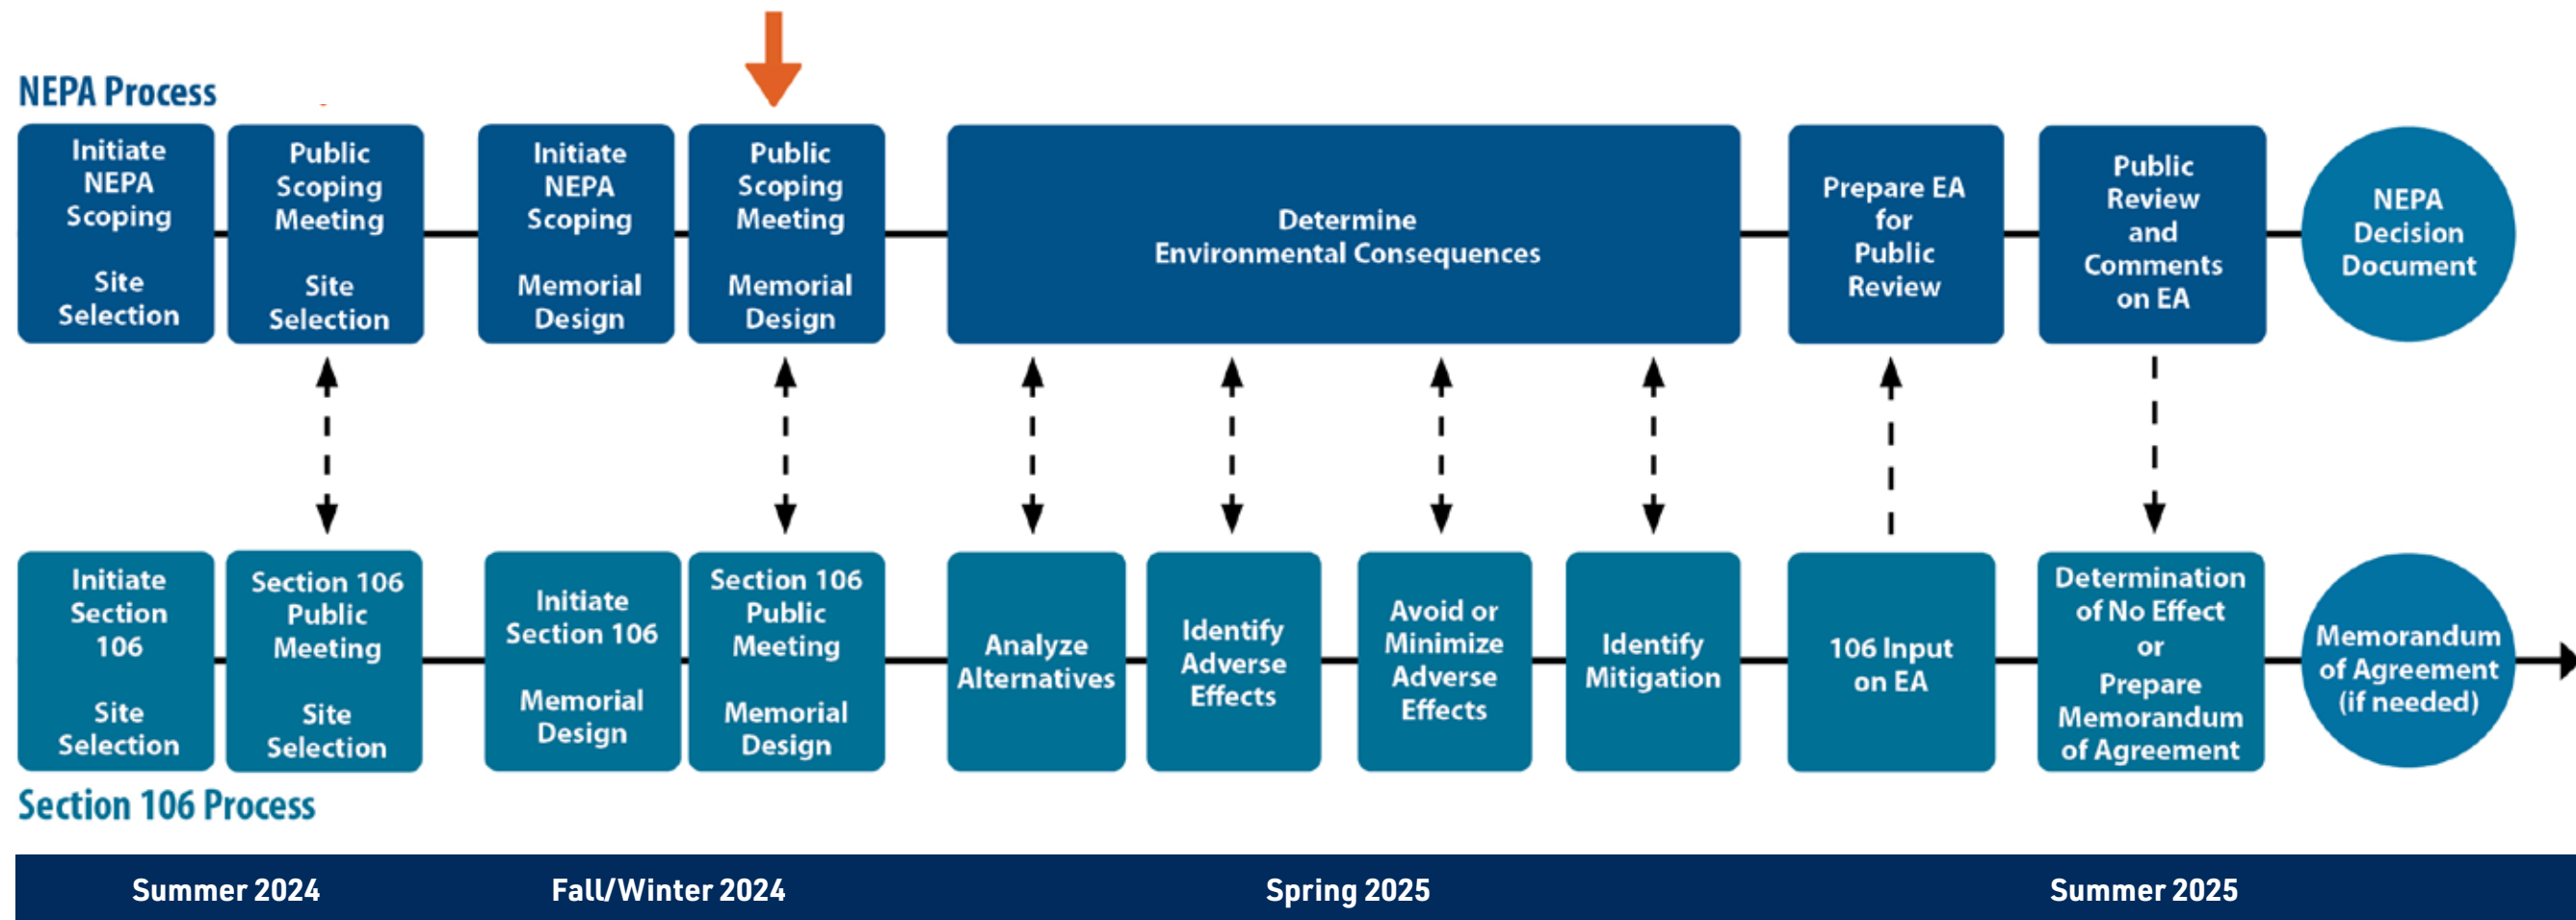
NEPA Process

Initiate NEPA Scoping

Site Selection

Public Scoping Meeting

Site Selection

Initiate NEPA Scoping

Memorial Design

Public Scoping Meeting

Memorial Design

Determine Environmental Consequences

Prepare EA for Public Review

Public Review and Comments on EA

NEPA Decision Document

Initiate Section 106

Site Selection

Section 106 Public Meeting

Site Selection

Initiate Section 106

Memorial Design

Section 106 Public Meeting

Memorial Design

Analyze Alternatives

Identify Adverse Effects

Avoid or Minimize Adverse Effects

Identify Mitigation

106 Input on EA

Determination of No Effect or Prepare Memorandum of Agreement

Memorandum of Agreement (if needed)

Section 106 Process

Summer 2024

Fall/Winter 2024

Spring 2025

Summer 2025